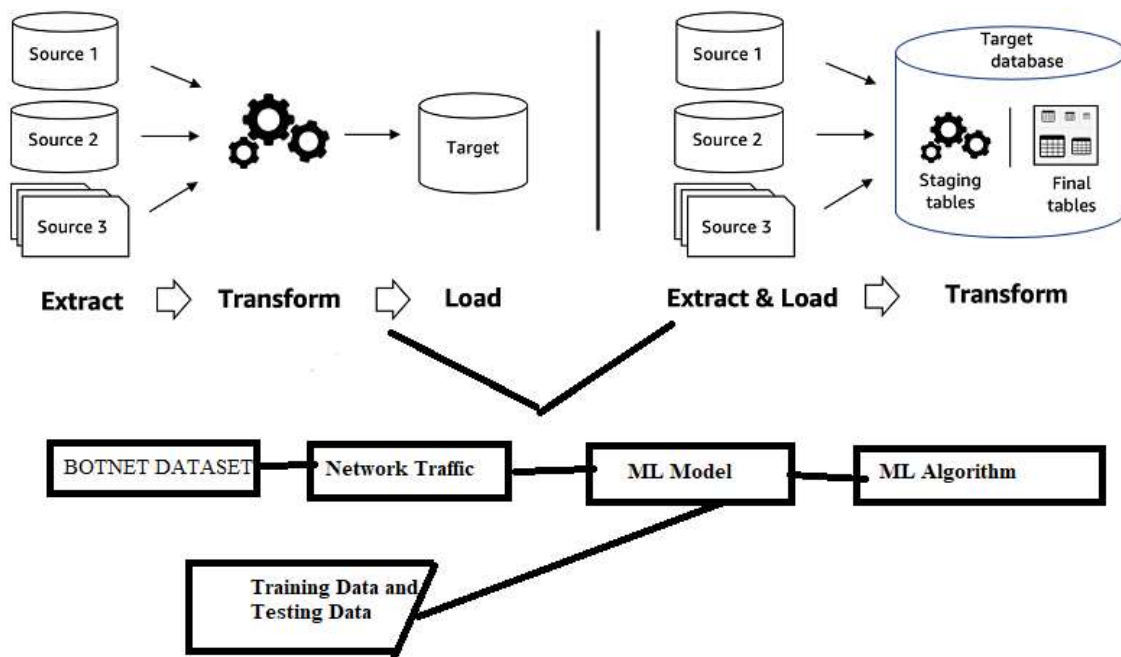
Source 1

Source 2

Source 3

Target

Extract Transform Load

Source 1

Source 2

Source 3

Target database

Staging tables

Final tables

Extract & Load Transform

BOTNET DATASET

Network Traffic

ML Model

ML Algorithm

Training Data and Testing Data